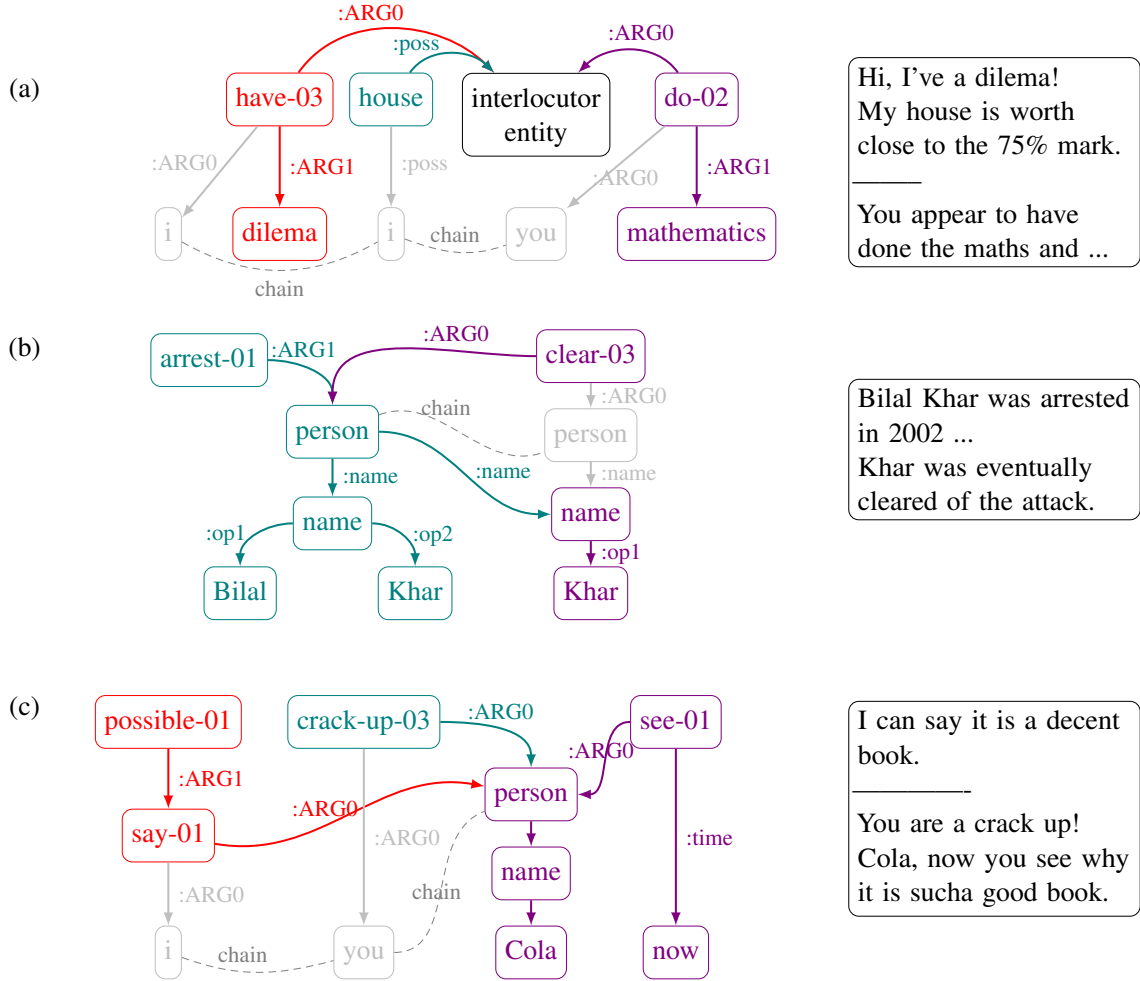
(a)

:ARG0
:poss
:ARG0
have-03
house
interlocutor entity
do-02
:ARG0
:ARG1
:poss
:ARG0
:ARG1
i
dilema
i
chain
you
mathematics
chain

Hi, I've a dilema!
My house is worth close to the 75% mark.
——
You appear to have done the maths and ...

(b)

:ARG0
arrest-01
:ARG1
clear-03
:ARG0
chain
person
person
:name
:name
:name
name
name
:op1
:op2
:op1
Bilal
Khar
Khar

Bilal Khar was arrested in 2002 ...
Khar was eventually cleared of the attack.

(c)

possible-01
crack-up-03
:ARG0
see-01
:ARG0
:ARG1
:ARG0
person
say-01
:ARG0
:time
name
:ARG0
chain
i
chain
you
Cola
now

I can say it is a decent book.
————-
You are a crack up!
Cola, now you see why it is sucha good book.